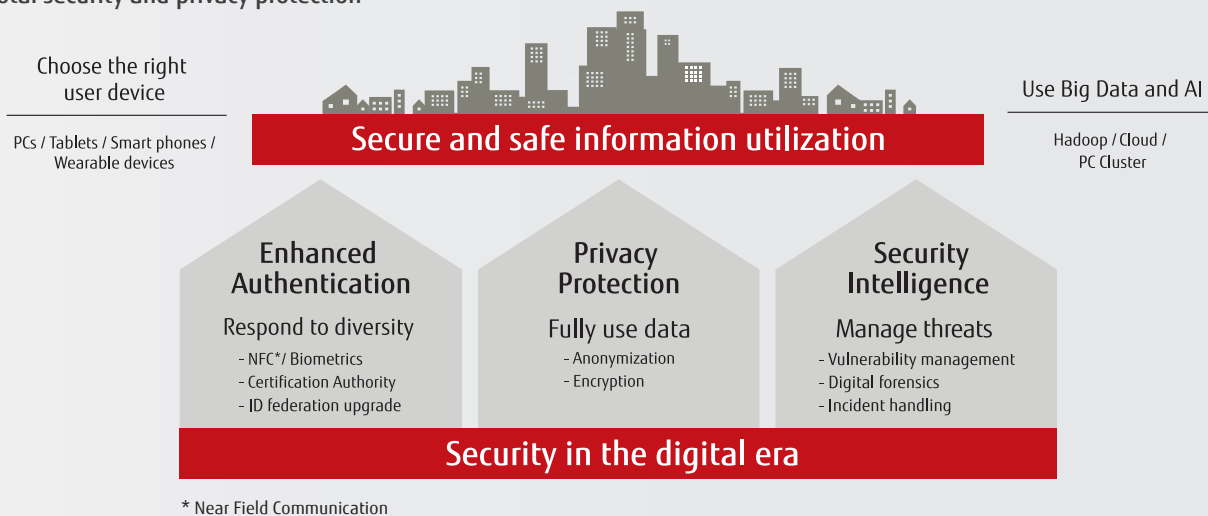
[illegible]

Choose the right user device

PCs / Tablets / Smart phones / Wearable devices

Secure and safe information utilization

Use Big Data and AI

Hadoop / Cloud / PC Cluster

Enhanced Authentication

Respond to diversity

- NFC*/ Biometrics
- Certification Authority
- ID federation upgrade

Privacy Protection

Fully use data

- Anonymization
- Encryption

Security Intelligence

Manage threats

- Vulnerability management
- Digital forensics
- Incident handling

Security in the digital era

* Near Field Communication